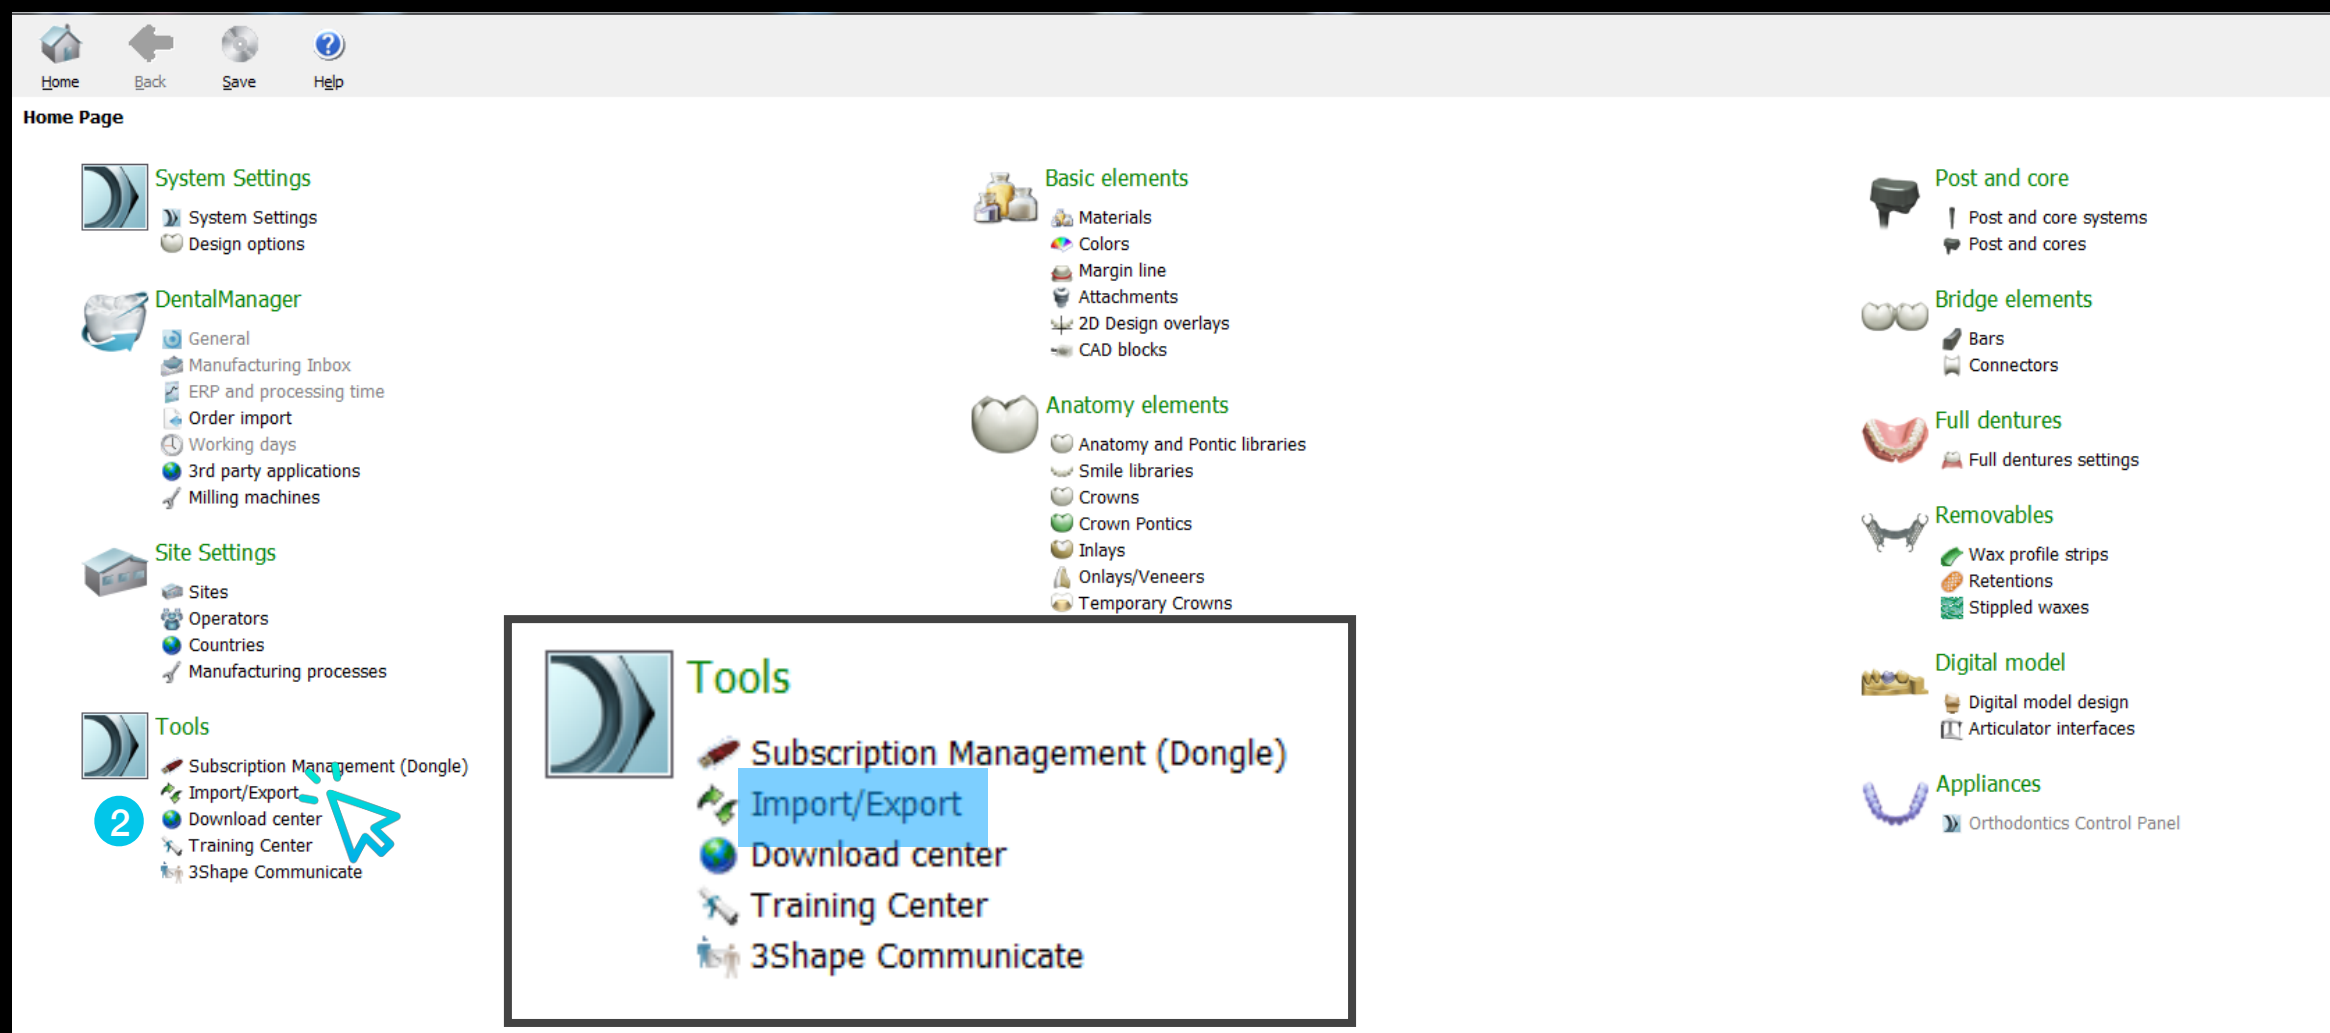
Home Back Save Help

Home Page

System Settings
System Settings
Design options

DentalManager
General
Manufacturing Inbox
ERP and processing time
Order import
Working days
3rd party applications
Milling machines

Site Settings
Sites
Operators
Countries
Manufacturing processes

Tools
Subscription Management (Dongle)
Import/Export
Download center
Training Center
3Shape Communicate

2

Basic elements
Materials
Colors
Margin line
Attachments
2D Design overlays
CAD blocks

Anatomy elements
Anatomy and Pontic libraries
Smile libraries
Crowns
Crown Pontics
Inlays
Onlays/Veneers
Temporary Crowns

Tools
Subscription Management (Dongle)
Import/Export
Download center
Training Center
3Shape Communicate

Post and core
Post and core systems
Post and cores

Bridge elements
Bars
Connectors

Full dentures
Full dentures settings

Removables
Wax profile strips
Retentions
Stippled waxes

Digital model
Digital model design
Articulator interfaces

Appliances
Orthodontics Control Panel